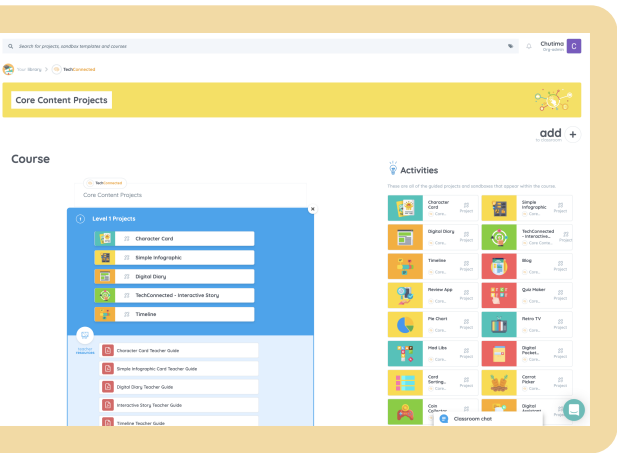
Search for projects, sandbox templates and courses

Chutima
Org admin

Your library > TechConnected

Core Content Projects

add +
to classroom

Course

TechConnected
Core Content Projects

1 Level 1 Projects

Character Card

Simple Infographic

Digital Diary

TechConnected - Interactive Story

Timeline

Teacher resources

Character Card Teacher Guide

Simple Infographic Teacher Guide

Digital Diary Teacher Guide

Interactive Story Teacher Guide

Timeline Teacher Guide

Activities

These are all of the guided projects and sandboxes that appear within the course.

Character Card
Core...
Project

Simple Infographic
Core...
Project

Digital Diary
Core...
Project

TechConnected - Interactive...
Core Conte...
Project

Timeline
Core...
Project

Blog
Core...
Project

Review App
Core...
Project

Quiz Maker
Core...
Project

Pie Chart
Core...
Project

Retro TV
Core...
Project

Mad Libs
Core...
Project

Digital Pocket...
Core...
Project

Card Sorting...
Core...
Project

Carrot Picker
Core...
Project

Coin Collector

Digital Assessment

Classroom chat